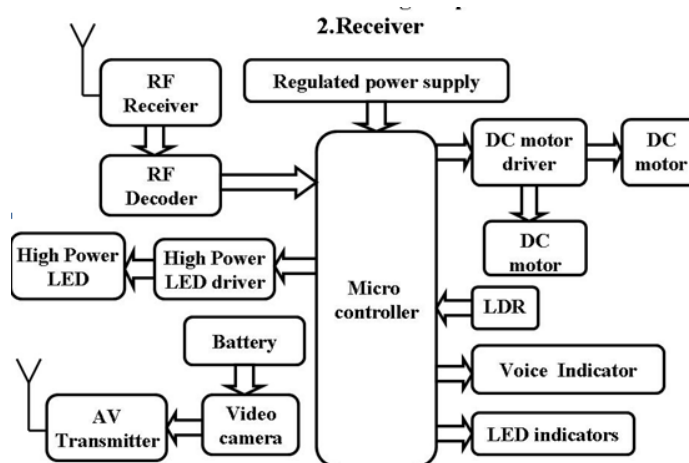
2.Receiver

RF Receiver

RF Decoder

Regulated power supply

Micro controller

DC motor driver

DC motor

DC motor

High Power LED

High Power LED driver

LDR

Battery

Video camera

AV Transmitter

Voice Indicator

LED indicators